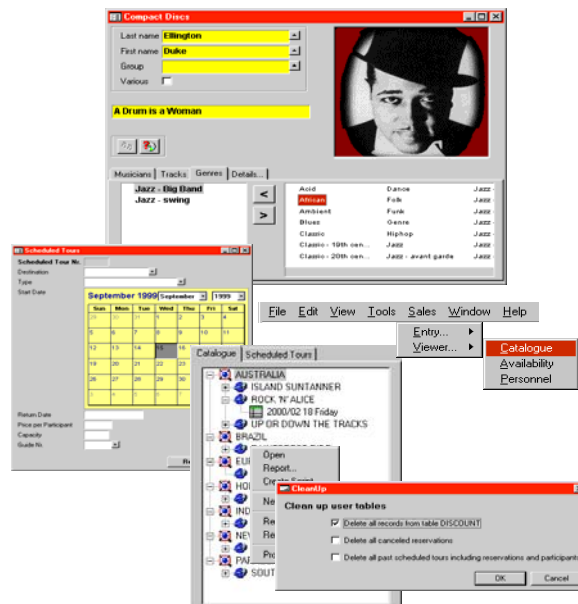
Compact Discs

Last name Ellington
First name Duke
Group
Various

A Drum is a Woman

Musicians | Tracks | Genres | Details...

Jazz - Big Band
Jazz - swing

<
>

| Acid | Dance | Jazz - |
|---|---|---|
| African | Folk | Jazz - |
| Ambient | Funk | Jazz - |
| Blues | Genre | Jazz - |
| Classic | Hiphop | Jazz - |
| Classic - 19th cen... | Jazz | Jazz - |
| Classic - 20th cen... | Jazz - avant garde | Jazz - |

Scheduled Tours

Scheduled Tour Nr.
Destination
Type
Start Date

September 1999 September 1999

| Sun | Mon | Tue | Wed | Thu | Fri | Sat |
|---|---|---|---|---|---|---|
| 29 | 30 | 31 | 1 | 2 | 3 | 4 |
| 5 | 6 | 7 | 8 | 9 | 10 | 11 |
| 12 | 13 | 14 | 15 | 16 | 17 | 18 |
| 19 | 20 | 21 | 22 | 23 | 24 | 25 |
| 26 | 27 | 28 | 29 | 30 | 1 | 2 |
| 3 | 4 | 5 | 6 | 7 | 8 | 9 |

Return Date
Price per Participant
Capacity
Guide Nr.

File Edit View Tools Sales Window Help

Entry...
Viewer...

Catalogue
Availability
Personnel

Catalogue | Scheduled Tours

AUSTRALIA
ISLAND SUNTANNER
ROCK 'N' ALICE
2000/02 18 Friday
UP OR DOWN THE TRACKS
BRAZIL
EU
HO
IND
NE
PA
SOUT

Open
Report...
Create Script
Ne
Re
Re
Pro

CleanUp

Clean up user tables

Delete all records from table DISCOUNT
Delete all canceled reservations
Delete all past scheduled tours including reservations and participants

OK
Cancel